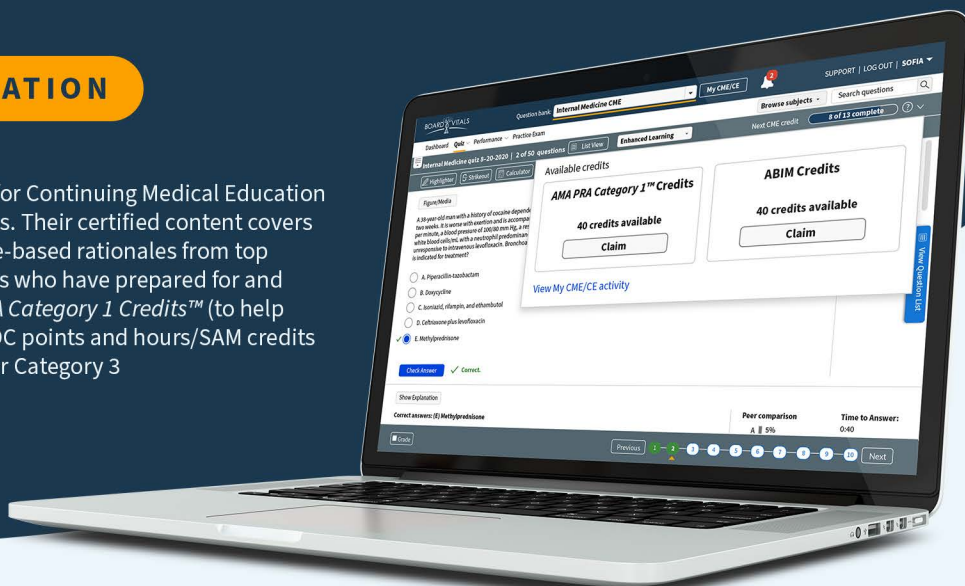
ATION

or Continuing Medical Education s. Their certified content covers e-based rationales from top s who have prepared for and A Category 1 Credits™ (to help OC points and hours/SAM credits r Category 3

BOARD VITALS

Question bank Internal Medicine CME

My CME/CE

2

SUPPORT | LOG OUT | SOFIA

Search questions

Browse subjects

Next CME credit

8 of 13 complete

Dashboard Quiz Performance Practice Exam

Internal Medicine quiz 3-20-2020 | 2 of 50 questions List View

Enhanced Learning

Highlighter Strikeout Calculator

Figure/Media

A 38-year-old man with a history of cocaine depend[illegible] two weeks. It is worse with exertion and is accompa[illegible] per minute, a blood pressure of 100/60 mm Hg, a res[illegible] white blood cells/mL with a neutrophil predominan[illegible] unresponsive to intravenous levofloxacin. Broncho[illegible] is indicated for treatment?

A. Piperacillin-tazobactam

B. Doxycycline

C. Isoniazid, rifampin, and ethambutol

D. Ceftriaxone plus levofloxacin

E. Methylprednisone

Check Answer

Correct.

Show Explanation

Correct answers: (E) Methylprednisone

Available credits

AMA PRA Category 1™ Credits

40 credits available

Claim

ABIM Credits

40 credits available

Claim

View My CME/CE activity

View Question List

Peer comparison

A 5%

Time to Answer:

0:40

Grade

Previous 1 2 3 4 5 6 7 8 9 10 Next